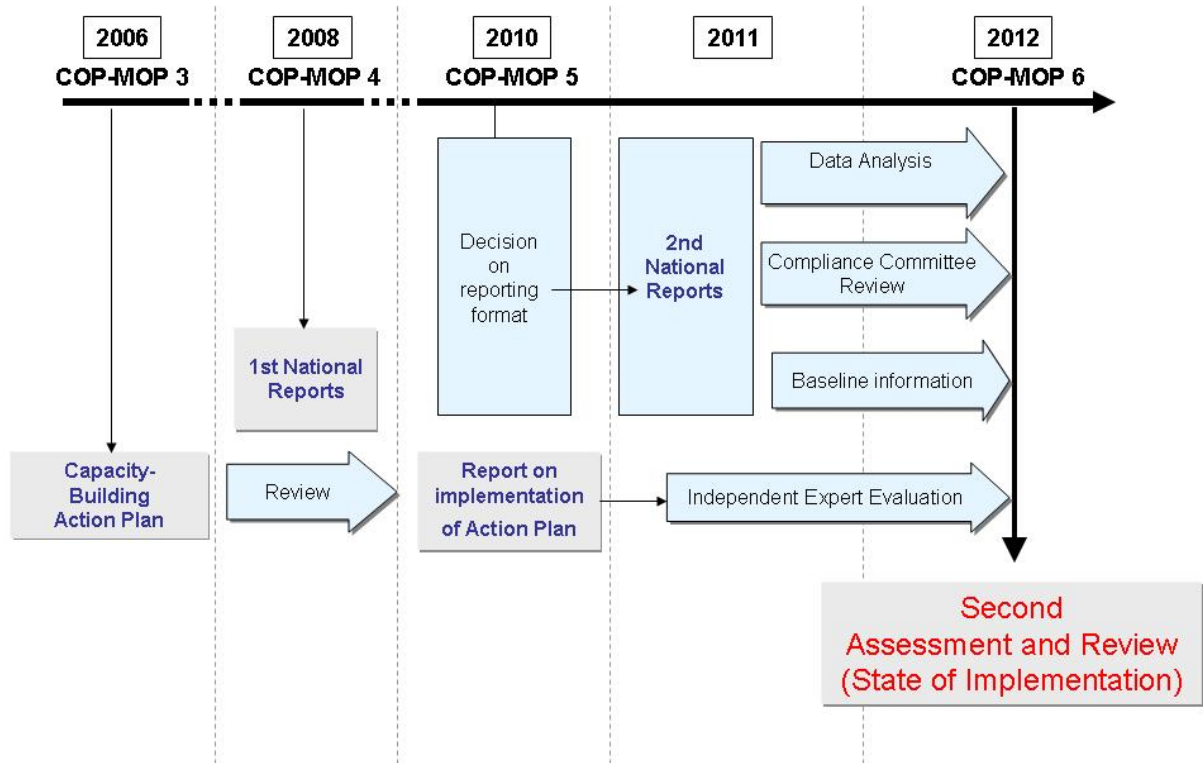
2006
COP-MOP 3

2008
COP-MOP 4

2010
COP-MOP 5

2011

2012
COP-MOP 6

Decision on reporting format

2nd National Reports

Data Analysis

Compliance Committee Review

Baseline information

1st National Reports

Capacity-Building Action Plan

Review

Report on implementation of Action Plan

Independent Expert Evaluation

Second Assessment and Review (State of Implementation)